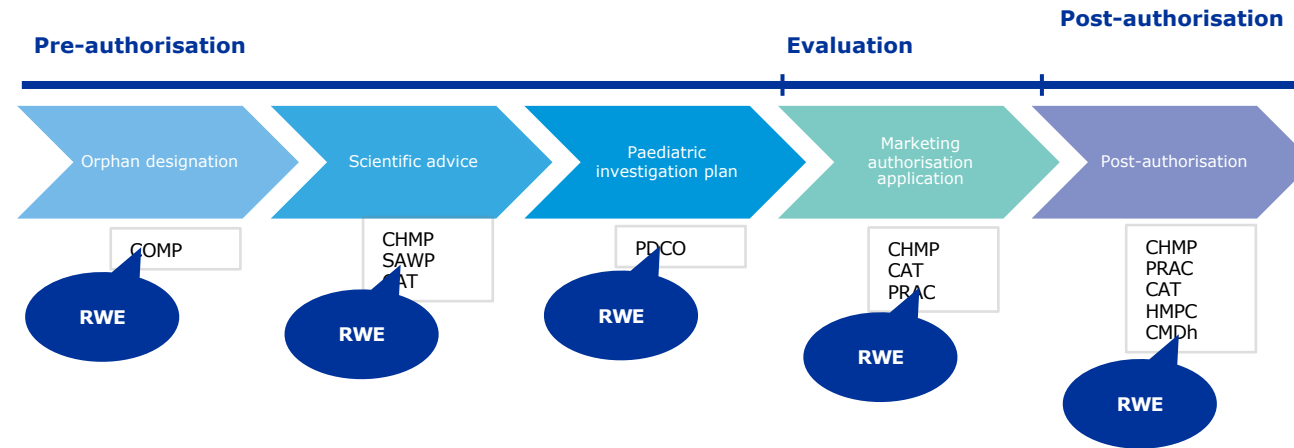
Pre-authorisation

Evaluation

Post-authorisation

Orphan designation

Scientific advice

Paediatric investigation plan

Marketing authorisation application

Post-authorisation

COMP

RWE

CHMP
SAWP
CAT

RWE

PDCO

RWE

CHMP
CAT
PRAC

RWE

CHMP
PRAC
CAT
HMPC
CMDh

RWE